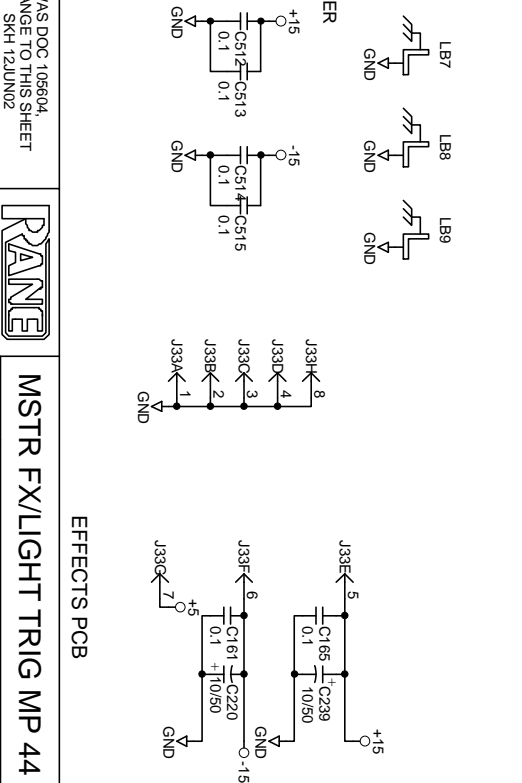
LB7
GND
LB8
GND
LB9
GND
ER
+15
C512
0.1
C513
0.1
GND
-15
C514
0.1
C515
0.1
GND
J33H 8
J33D 4
J33C 3
J33B 2
J33A 1
GND
J33E 5
C165
0.1
C239
10/50
+15
GND
J33F 6
C161
0.1
C220
10/50
-15
GND
J33G 7
+5
EFFECTS PCB
/AS DOC 105604,
NGE TO THIS SHEET
SKH 12JUN02
RANE
MSTR FX/LIGHT TRIG MP 44